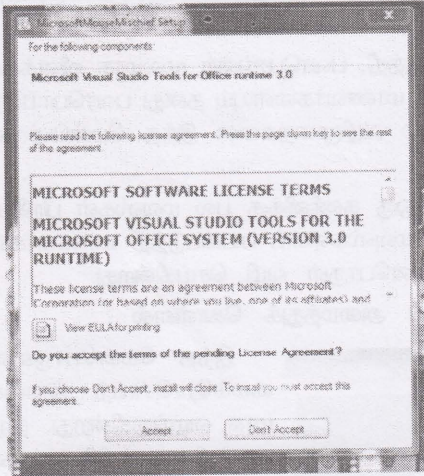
MicrosoftMouseMischief Setup

For the following components:

Microsoft Visual Studio Tools for Office runtime 3.0

Please read the following license agreement. Press the page down key to see the rest of the agreement.

MICROSOFT SOFTWARE LICENSE TERMS

MICROSOFT VISUAL STUDIO TOOLS FOR THE MICROSOFT OFFICE SYSTEM (VERSION 3.0 RUNTIME)

These license terms are an agreement between Microsoft Corporation (or based on where you live, one of its affiliates) and

View EULA for printing

Do you accept the terms of the pending License Agreement?

If you choose Don't Accept, install will close. To install you must accept this agreement.

Accept

Don't Accept